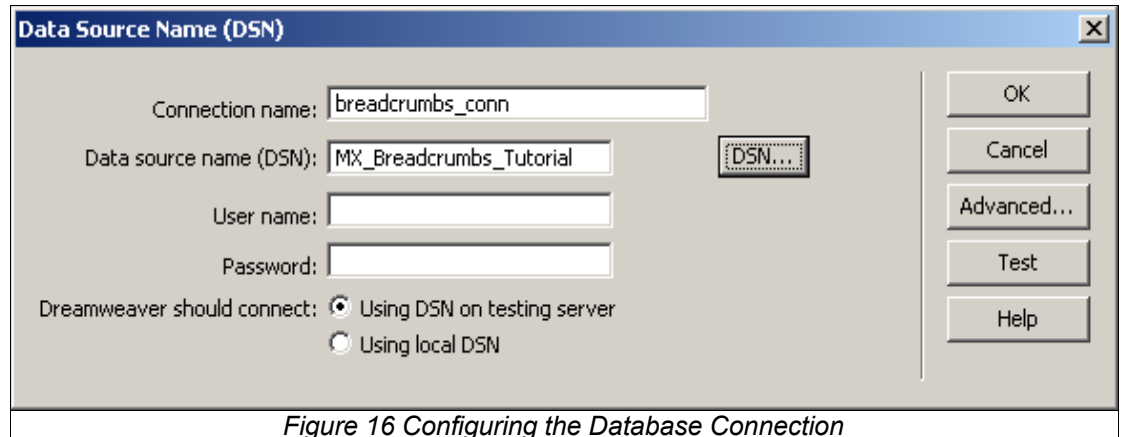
Data Source Name (DSN)

Connection name: breadcrumbs_conn

Data source name (DSN): MX_Breadcrumbs_Tutorial

DSN...

User name:

Password:

Dreamweaver should connect: Using DSN on testing server

Using local DSN

OK

Cancel

Advanced...

Test

Help

Figure 16 Configuring the Database Connection